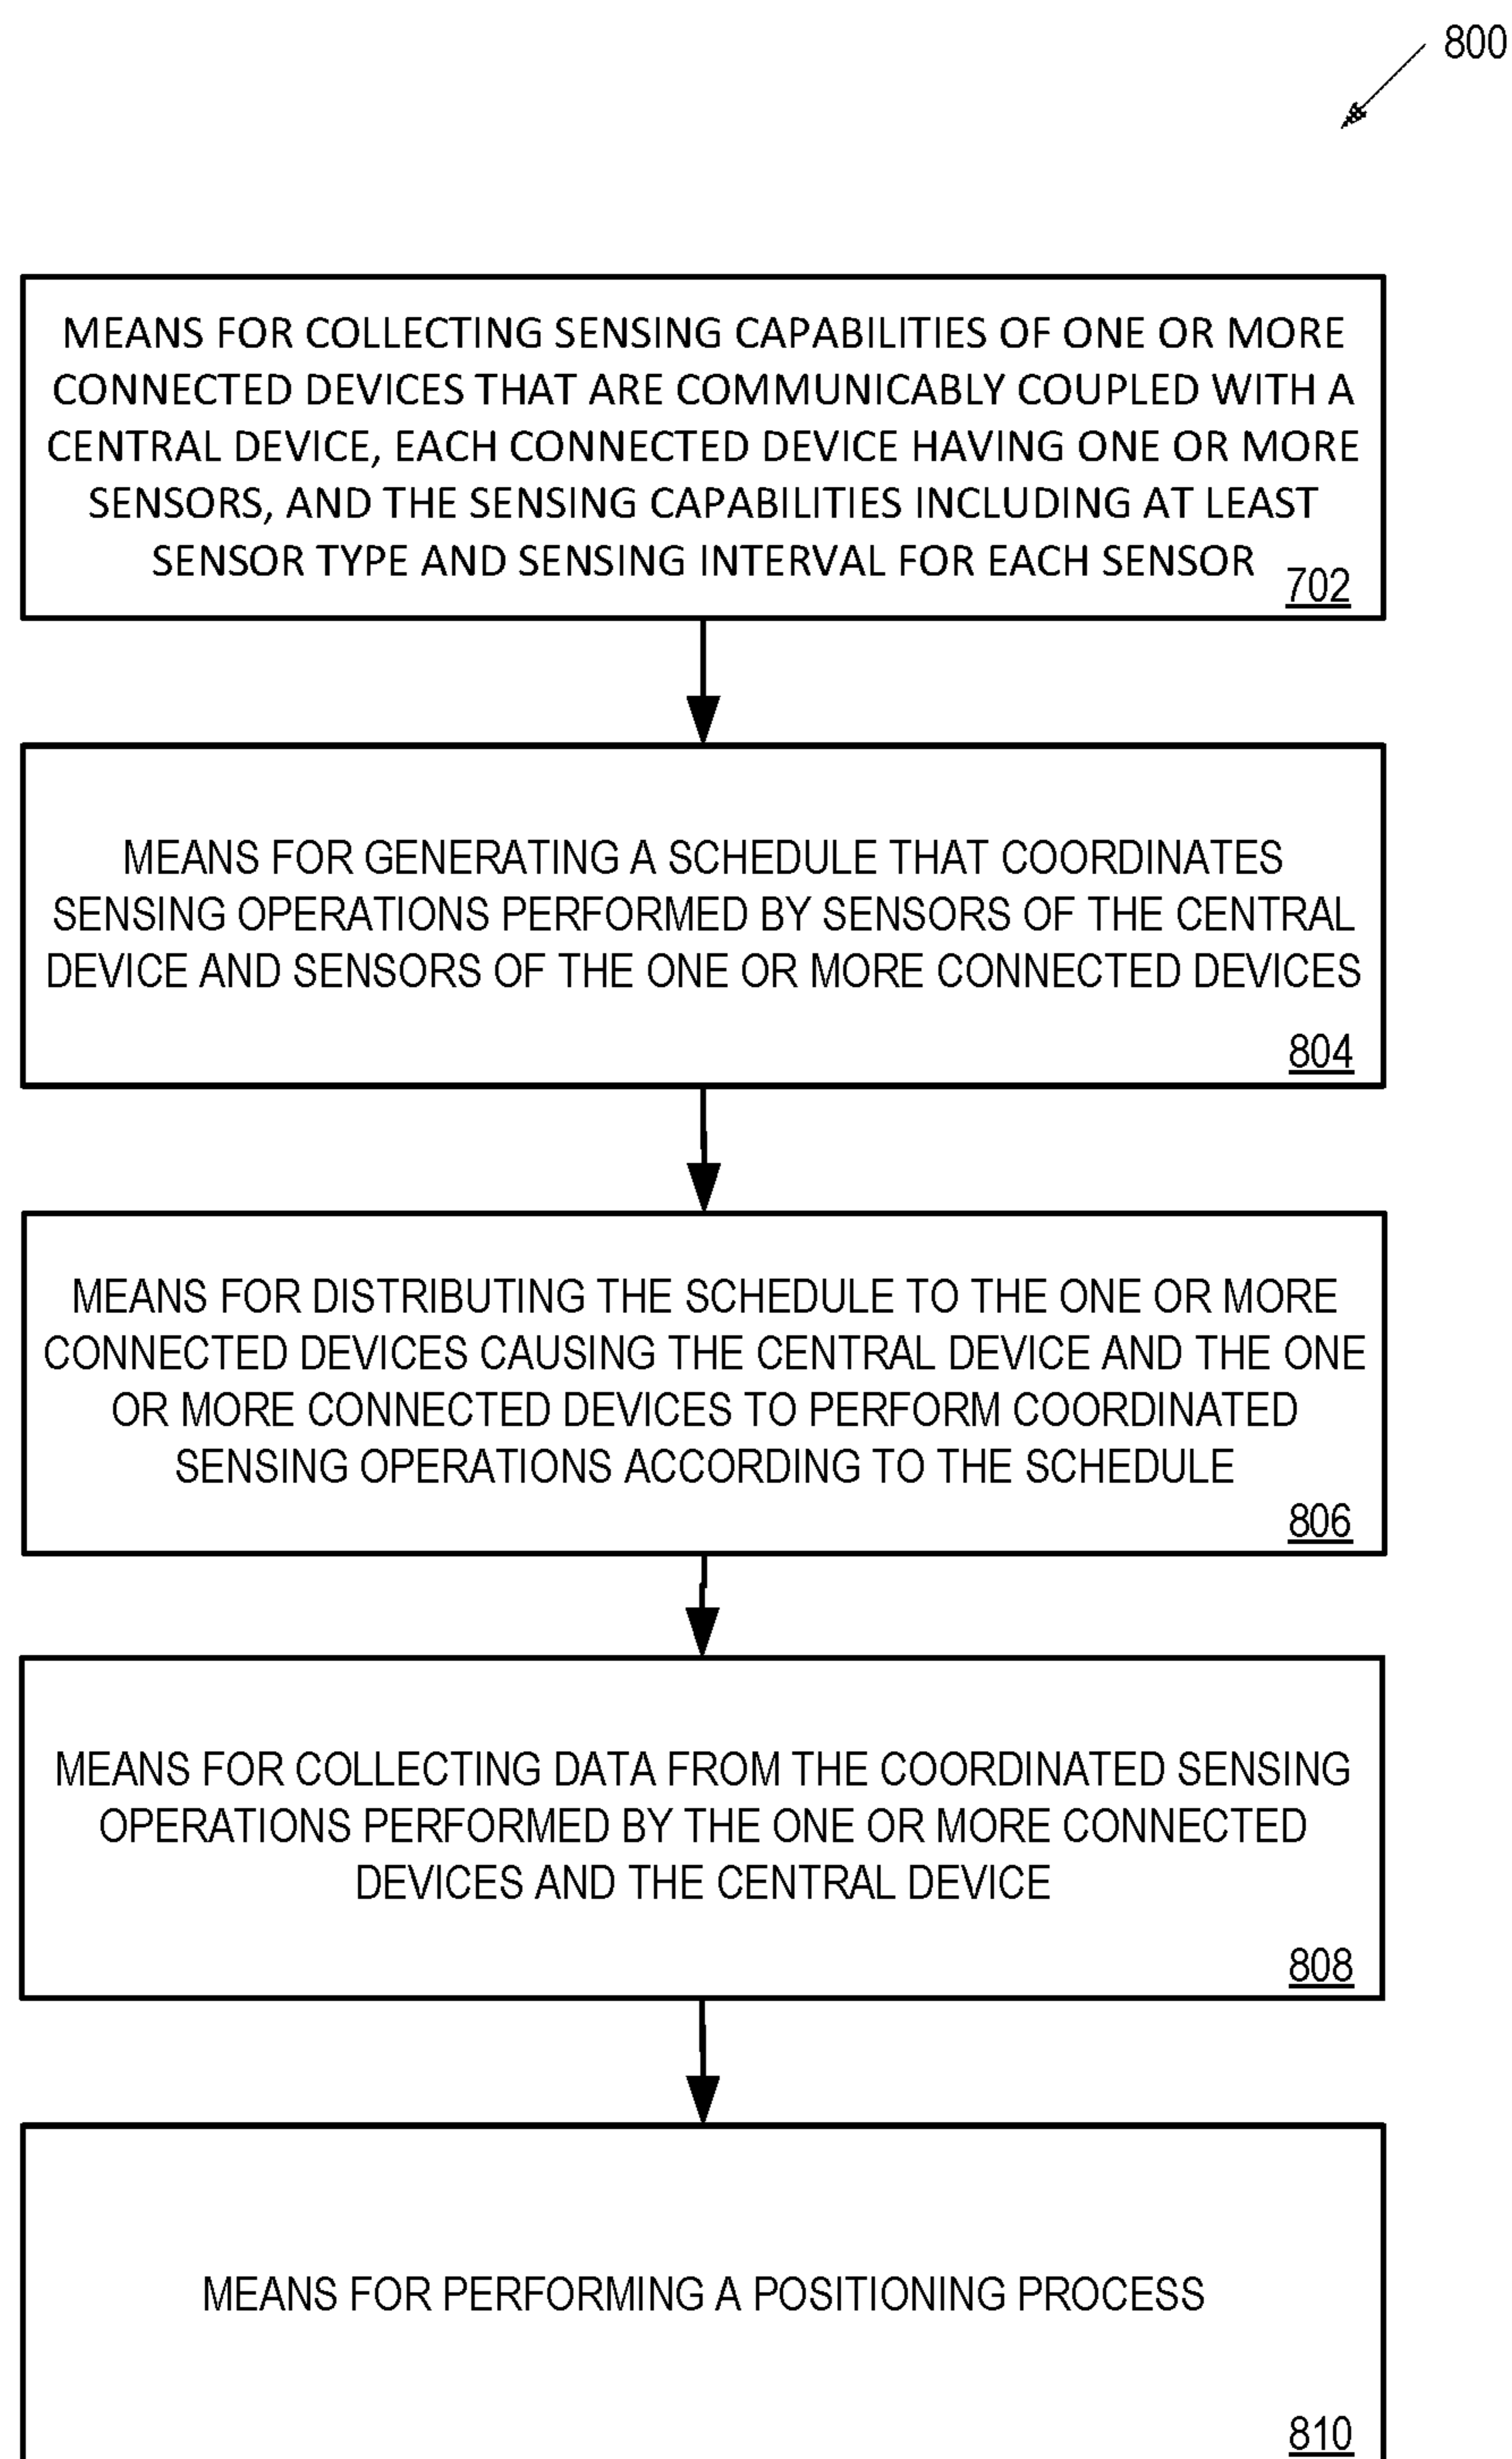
800

MEANS FOR COLLECTING SENSING CAPABILITIES OF ONE OR MORE CONNECTED DEVICES THAT ARE COMMUNICABLY COUPLED WITH A CENTRAL DEVICE, EACH CONNECTED DEVICE HAVING ONE OR MORE SENSORS, AND THE SENSING CAPABILITIES INCLUDING AT LEAST SENSOR TYPE AND SENSING INTERVAL FOR EACH SENSOR 702

MEANS FOR GENERATING A SCHEDULE THAT COORDINATES SENSING OPERATIONS PERFORMED BY SENSORS OF THE CENTRAL DEVICE AND SENSORS OF THE ONE OR MORE CONNECTED DEVICES

804

MEANS FOR DISTRIBUTING THE SCHEDULE TO THE ONE OR MORE CONNECTED DEVICES CAUSING THE CENTRAL DEVICE AND THE ONE OR MORE CONNECTED DEVICES TO PERFORM COORDINATED SENSING OPERATIONS ACCORDING TO THE SCHEDULE

806

MEANS FOR COLLECTING DATA FROM THE COORDINATED SENSING OPERATIONS PERFORMED BY THE ONE OR MORE CONNECTED DEVICES AND THE CENTRAL DEVICE

808

MEANS FOR PERFORMING A POSITIONING PROCESS

810